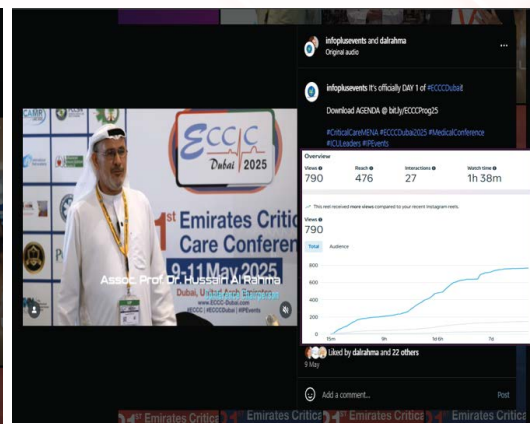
infoplusevents and dalrahma
Original audio

infoplusevents It's officially DAY 1 of #ECCCDubai!

Download AGENDA @ bit.ly/ECCCProg25

#CriticalCareMENA #ECCCDubai2025 #MedicalConference #ICULeaders #IPEvents

Overview

| Views | Reach | Interactions | Watch time |
|---|---|---|---|
| 790 | 476 | 27 | 1h 38m |

This reel received more views compared to your recent Instagram reels.

Views
790

Total Audience

800
600
400
200
0

15m 5h 1d 6h 7d

Liked by dalrahma and 22 others
9 May

Add a comment...
Post

ECCC Dubai 2025
1st Emirates Critical Care Conference
9-11 May 2025
Dubai, United Arab Emirates
www.ECCC-Dubai.com
#ECCC | #ECCCDubai | #IPEvents

Assoc Prof. Dr. Hussain Al Rahma

Emirates Critica Emirates Critica Emirates Critica